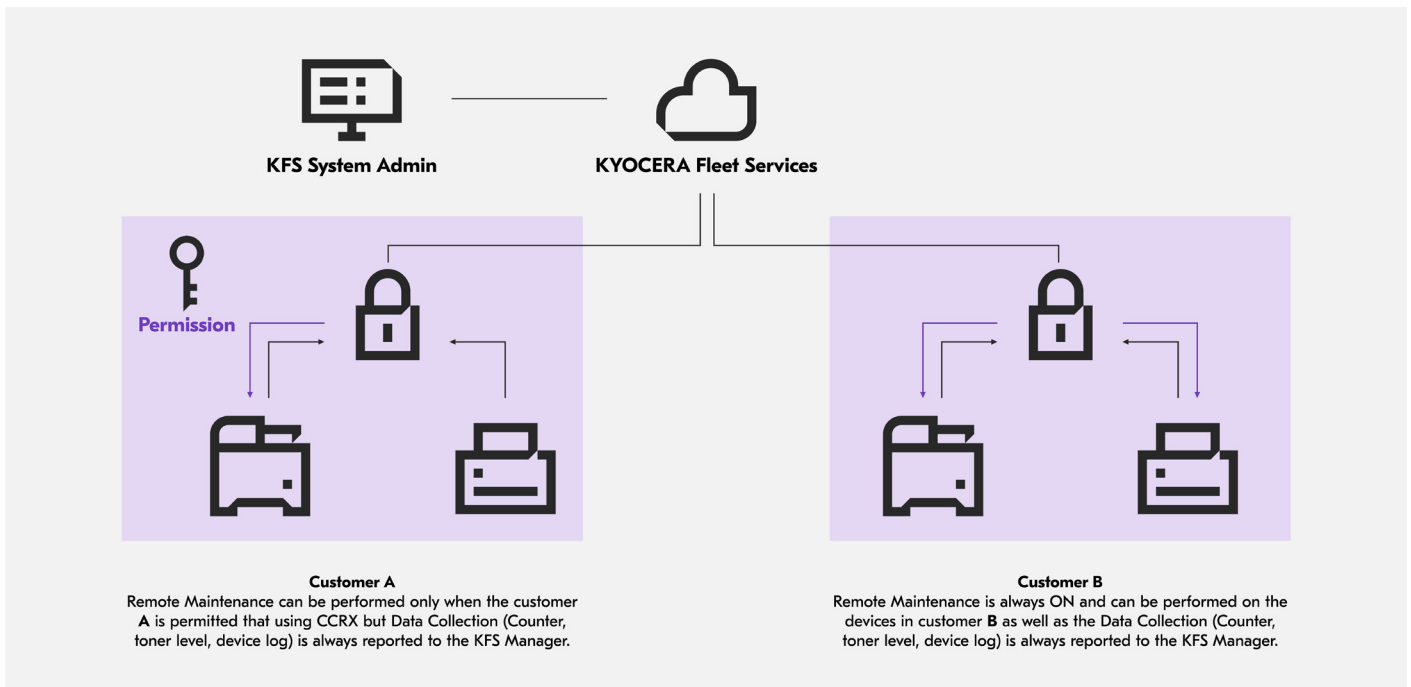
KFS System Admin

KYOCERA Fleet Services

Permission

Customer A
Remote Maintenance can be performed only when the customer **A** is permitted that using CCRX but Data Collection (Counter, toner level, device log) is always reported to the KFS Manager.

Customer B
Remote Maintenance is always ON and can be performed on the devices in customer **B** as well as the Data Collection (Counter, toner level, device log) is always reported to the KFS Manager.